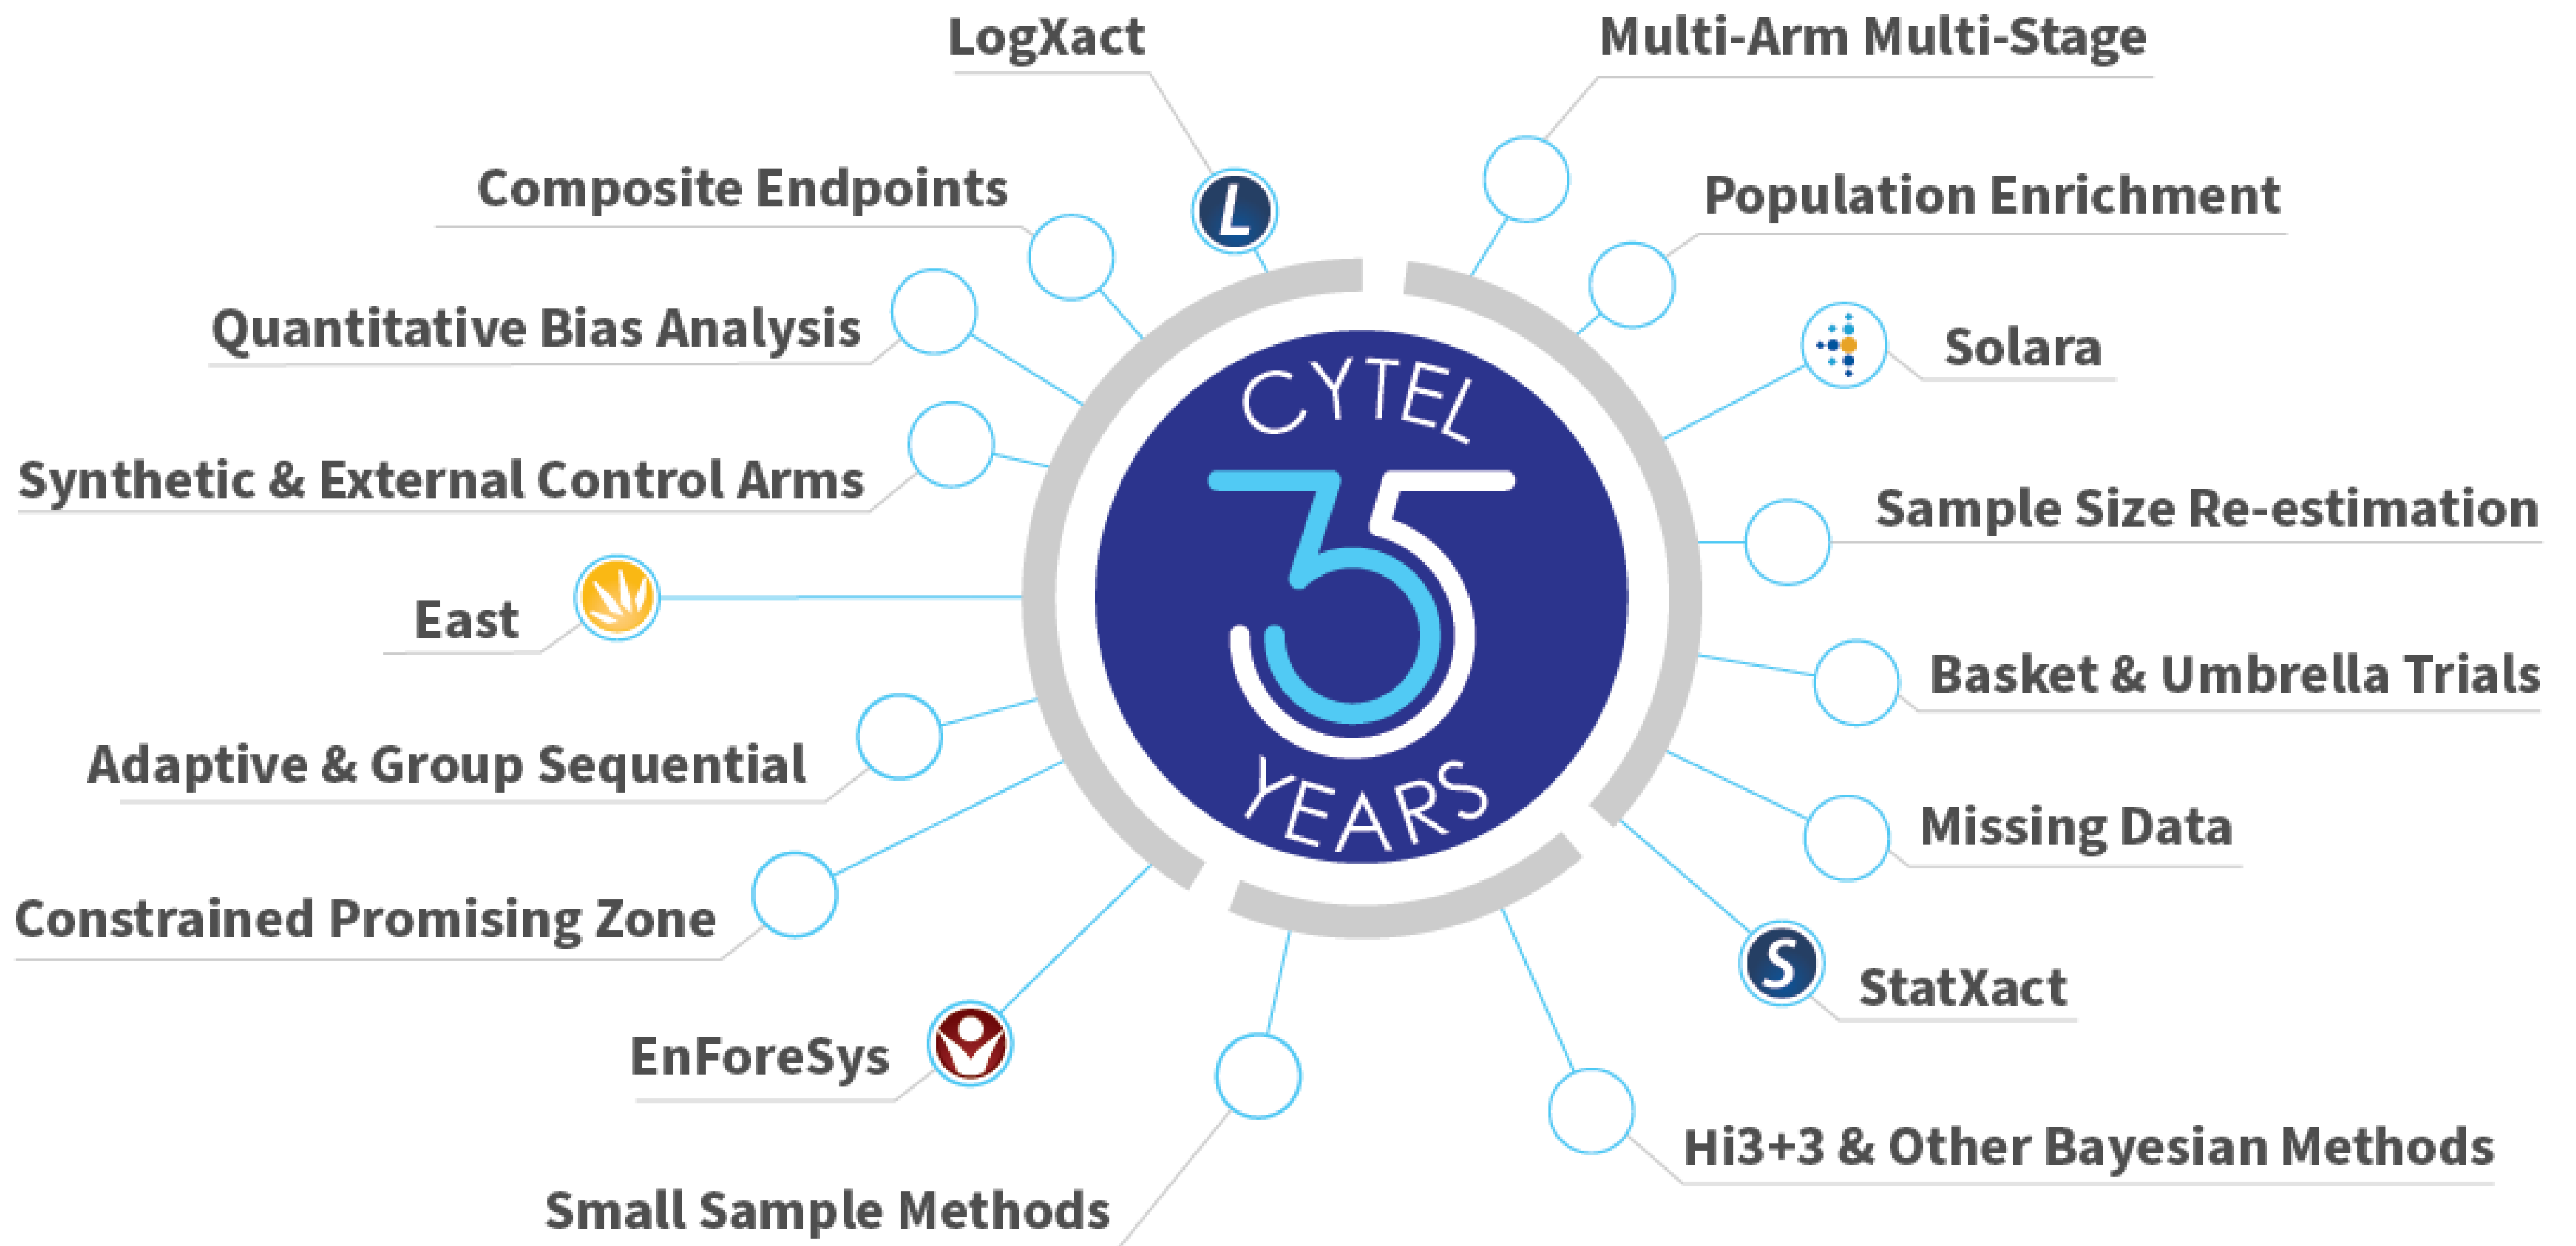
LogXact

Multi-Arm Multi-Stage

Composite Endpoints

Population Enrichment

Quantitative Bias Analysis

Solara

Synthetic & External Control Arms

CYTEL

35

YEARS

Sample Size Re-estimation

East

Basket & Umbrella Trials

Adaptive & Group Sequential

Missing Data

Constrained Promising Zone

StatXact

EnForeSys

Hi3+3 & Other Bayesian Methods

Small Sample Methods